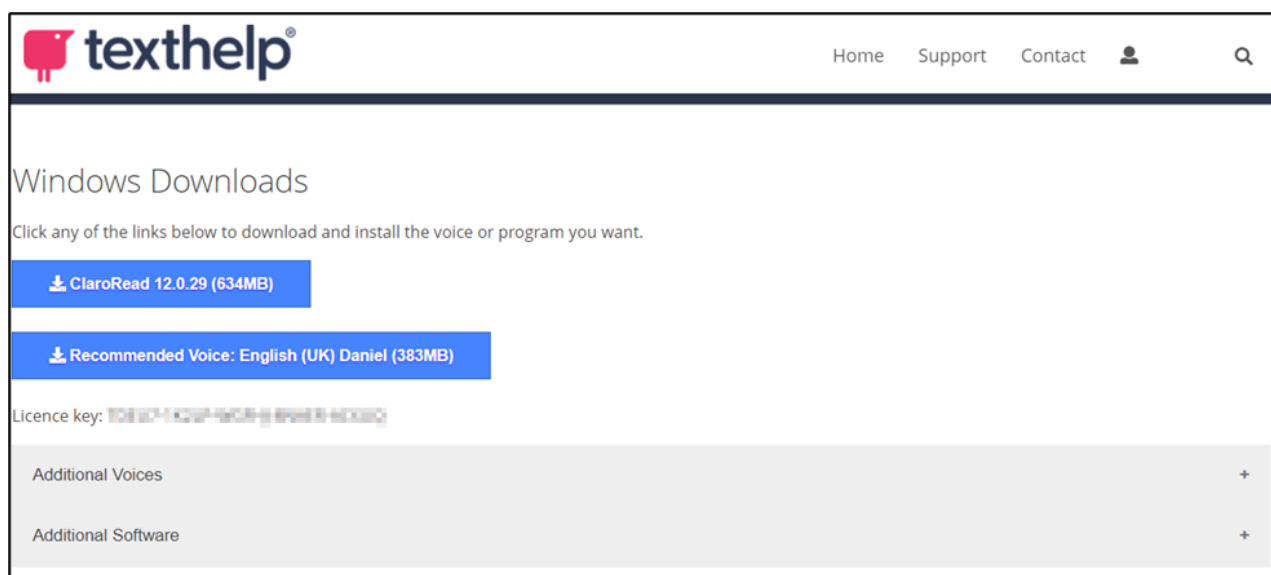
texthelp®

Home Support Contact

Windows Downloads

Click any of the links below to download and install the voice or program you want.

ClaroRead 12.0.29 (634MB)

Recommended Voice: English (UK) Daniel (383MB)

Licence key: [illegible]

Additional Voices +

Additional Software +